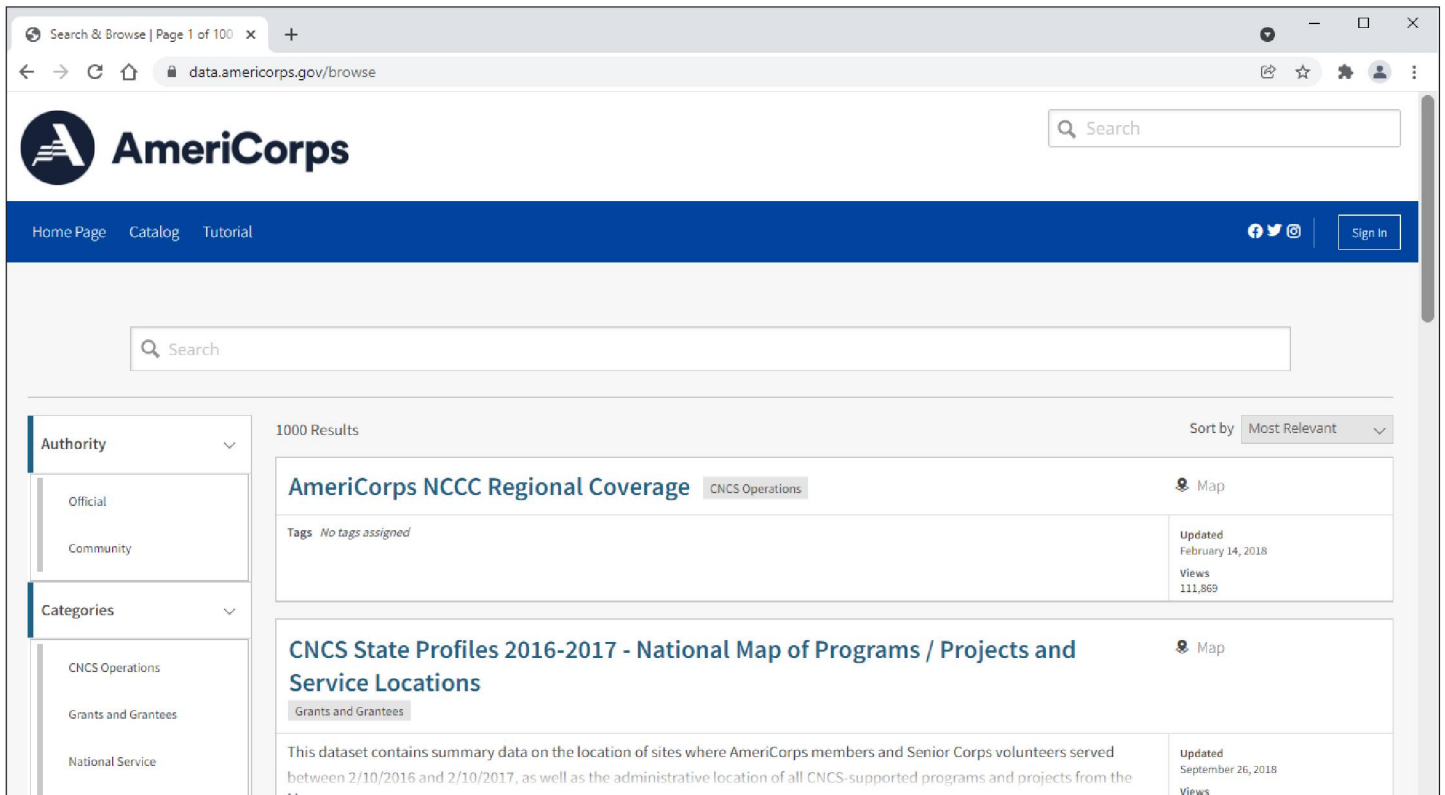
Search & Browse | Page 1 of 100 ×

+

data.americorps.gov/browse

AmeriCorps

Search

Home Page Catalog Tutorial

Sign In

Search

Authority

Official

Community

Categories

CNCS Operations

Grants and Grantees

National Service

1000 Results

Sort by Most Relevant

AmeriCorps NCCC Regional Coverage CNCS Operations

Map

Tags No tags assigned

Updated
February 14, 2018

Views
111,869

CNCS State Profiles 2016-2017 - National Map of Programs / Projects and Service Locations

Grants and Grantees

Map

This dataset contains summary data on the location of sites where AmeriCorps members and Senior Corps volunteers served between 2/10/2016 and 2/10/2017, as well as the administrative location of all CNCS-supported programs and projects from the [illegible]

Updated
September 26, 2018

Views